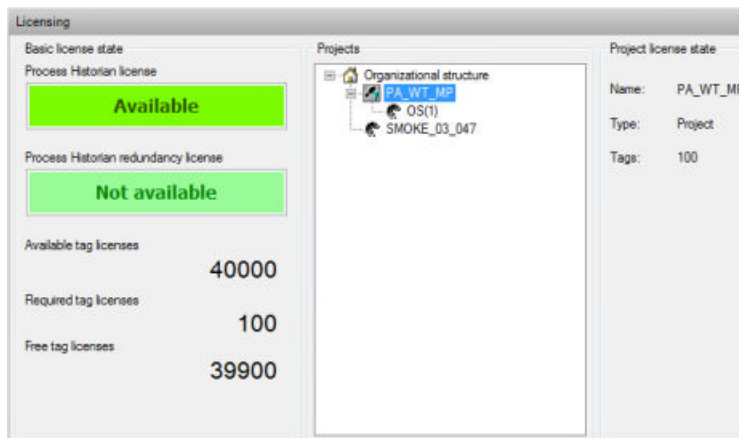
Licensing

Basic license state

Process Historian license

Available

Process Historian redundancy license

Not available

Available tag licenses

40000

Required tag licenses

100

Free tag licenses

39900

Projects

Organizational structure

PA_WT_MP

OS(1)

SMOKE_03_047

Project license state

Name: PA_WT_M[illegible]

Type: Project

Tags: 100